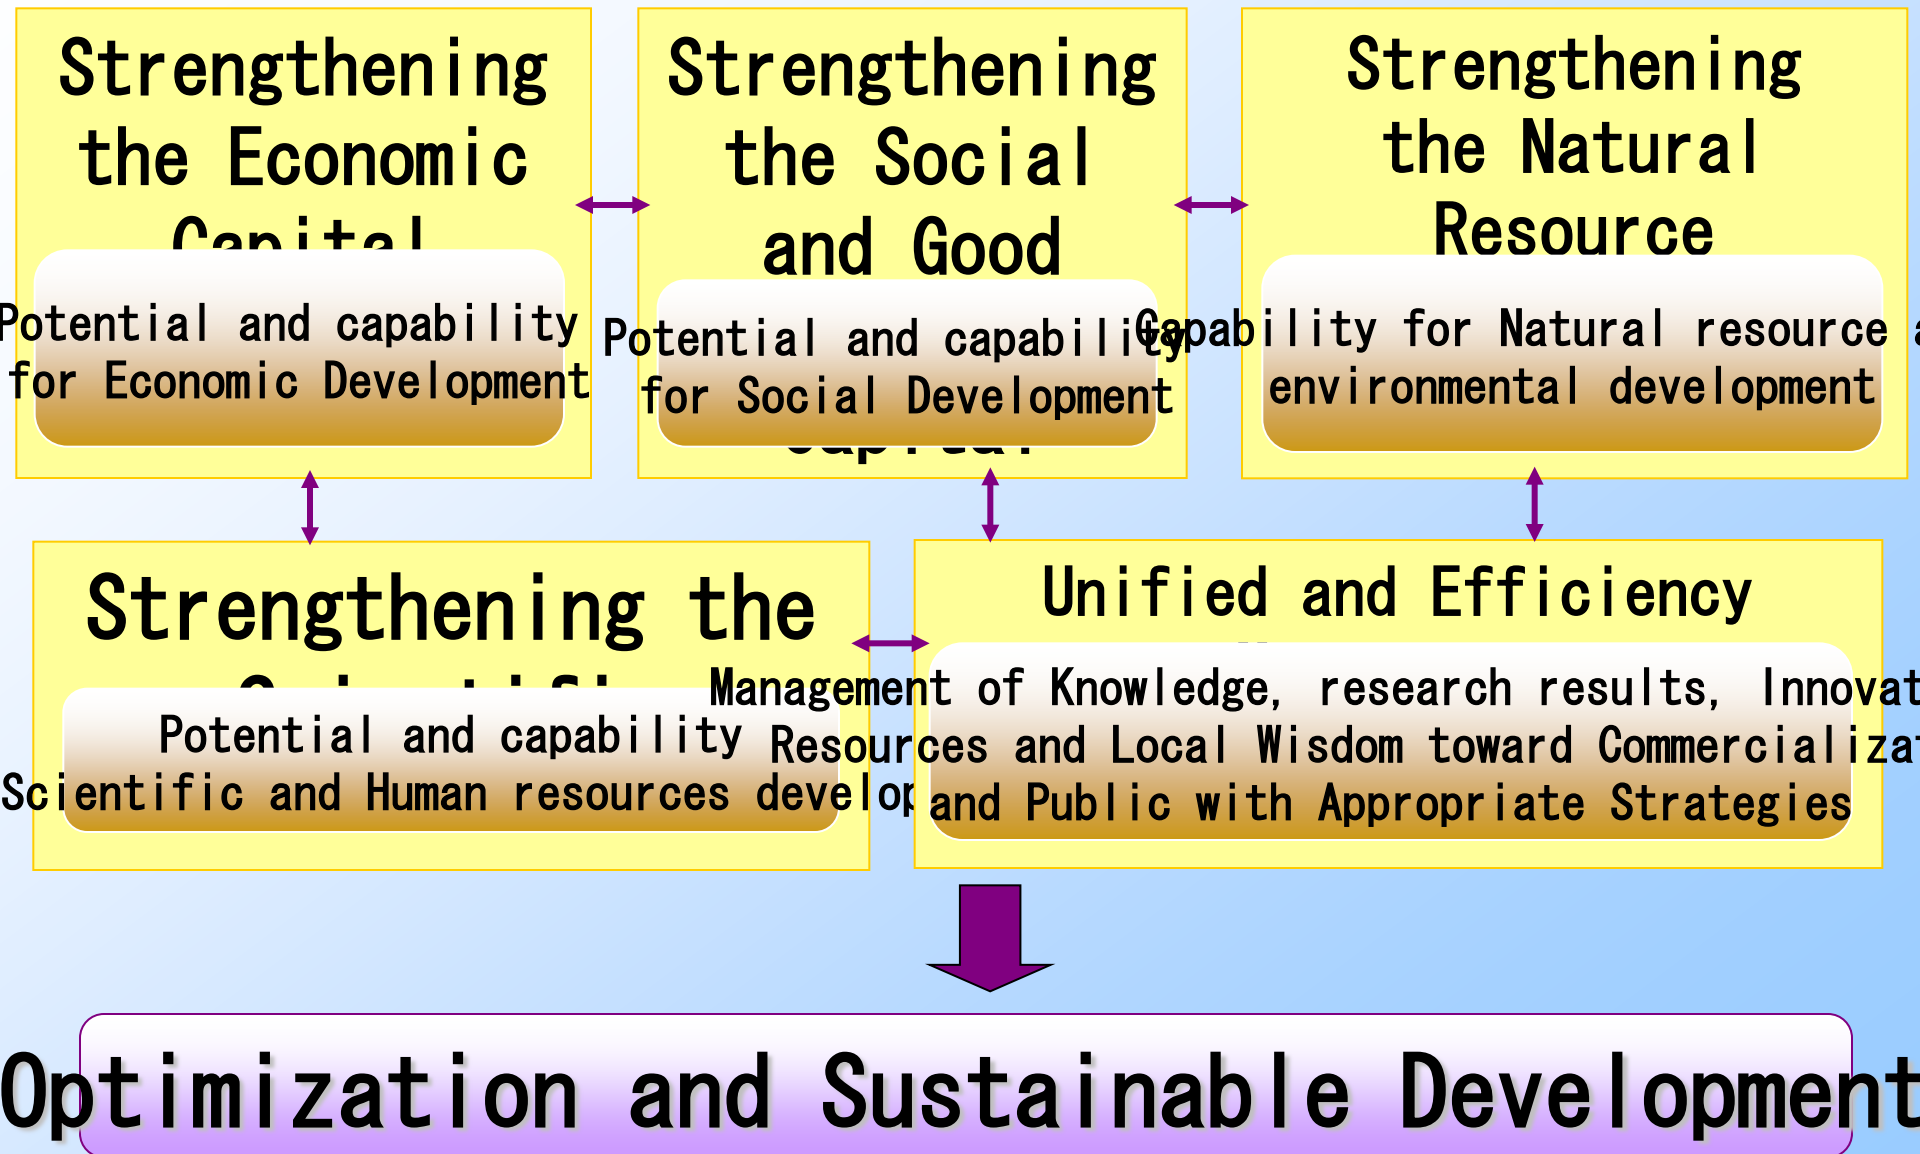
Strengthening the Economic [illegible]

Potential and capability for Economic Development

Strengthening the Social and Good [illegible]

Potential and capability for Social Development

Strengthening the Natural Resource

Capability for Natural resource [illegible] environmental development

Strengthening the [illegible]

Potential and capability Scientific and Human resources develop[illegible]

Unified and Efficiency

Management of Knowledge, research results, Innovat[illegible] Resources and Local Wisdom toward Commercializa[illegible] and Public with Appropriate Strategies

Optimization and Sustainable Development